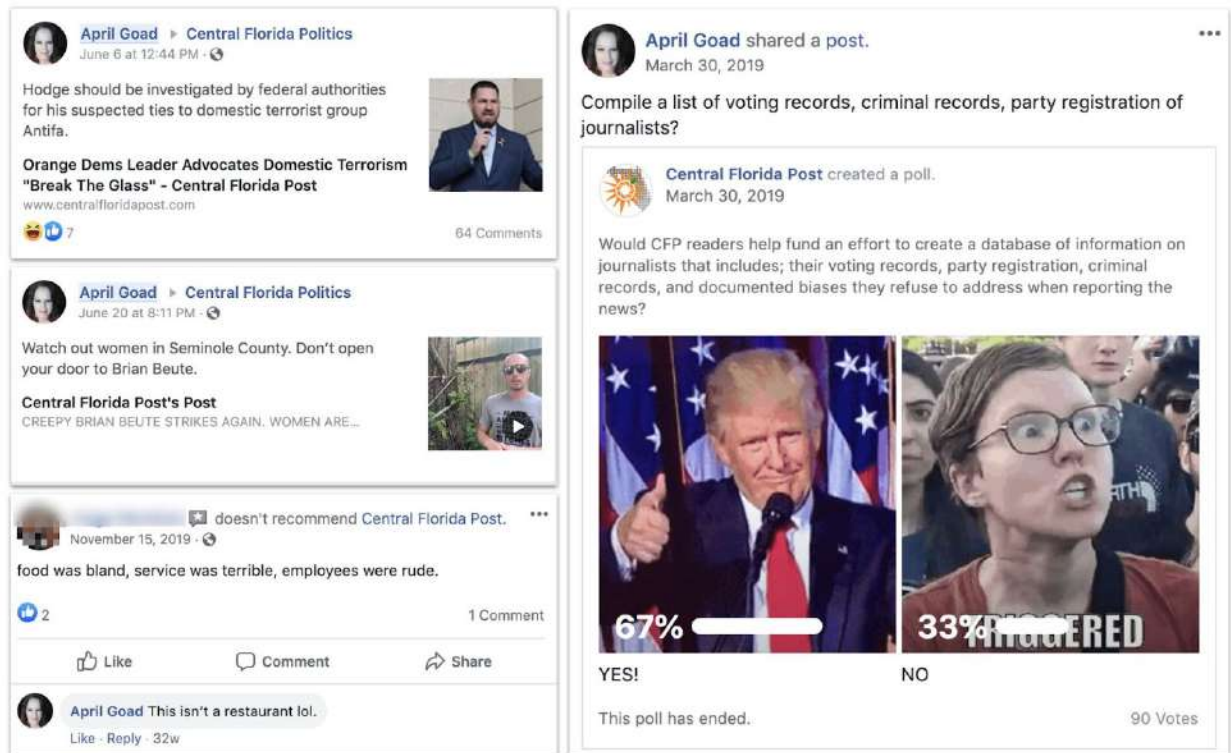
April Goad ▸ Central Florida Politics
June 6 at 12:44 PM ·

Hodge should be investigated by federal authorities for his suspected ties to domestic terrorist group Antifa.

Orange Dems Leader Advocates Domestic Terrorism "Break The Glass" - Central Florida Post
www.centralfloridapost.com

7

64 Comments

April Goad ▸ Central Florida Politics
June 20 at 8:11 PM ·

Watch out women in Seminole County. Don't open your door to Brian Beute.

Central Florida Post's Post
CREEPY BRIAN BEUTE STRIKES AGAIN. WOMEN ARE...

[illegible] doesn't recommend Central Florida Post.
November 15, 2019 ·

food was bland, service was terrible, employees were rude.

2

1 Comment

Like Comment Share

April Goad This isn't a restaurant lol.
Like · Reply · 32w

April Goad shared a post.
March 30, 2019

Compile a list of voting records, criminal records, party registration of journalists?

Central Florida Post created a poll.
March 30, 2019

Would CFP readers help fund an effort to create a database of information on journalists that includes; their voting records, party registration, criminal records, and documented biases they refuse to address when reporting the news?

67%

33% TRIGGERED

YES!

NO

This poll has ended.

90 Votes